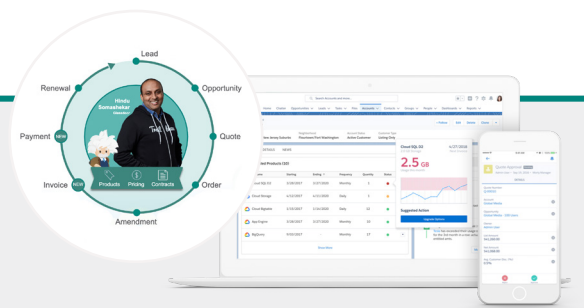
Lead

Opportunity

Quote

Order

Amendment

Invoice

Payment

Renewal

NEW

NEW

Hindu
Somashekar

Products

Pricing

Contracts

Cloud SQL-02

2.5 GB

Suggested Action

Cloud SQL-02

Cloud Storage

Cloud Bigtable

App Engine

BigQuery

Monthly

Daily

Daily

Monthly

Monthly

Show More

Quote Approval